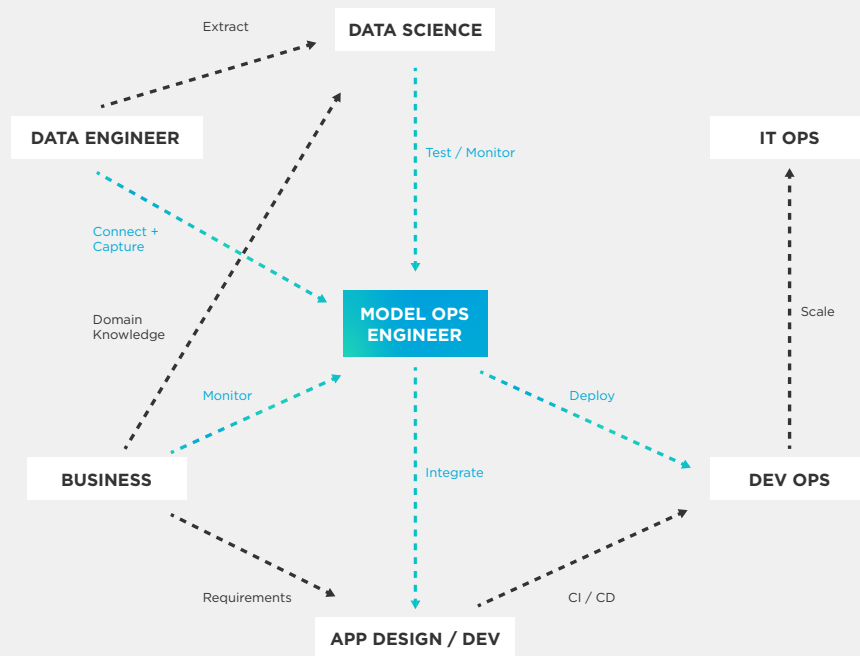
Extract

DATA SCIENCE

DATA ENGINEER

Test / Monitor

IT OPS

Connect + Capture

Domain Knowledge

MODEL OPS ENGINEER

Scale

Monitor

Deploy

Integrate

BUSINESS

DEV OPS

Requirements

CI / CD

APP DESIGN / DEV